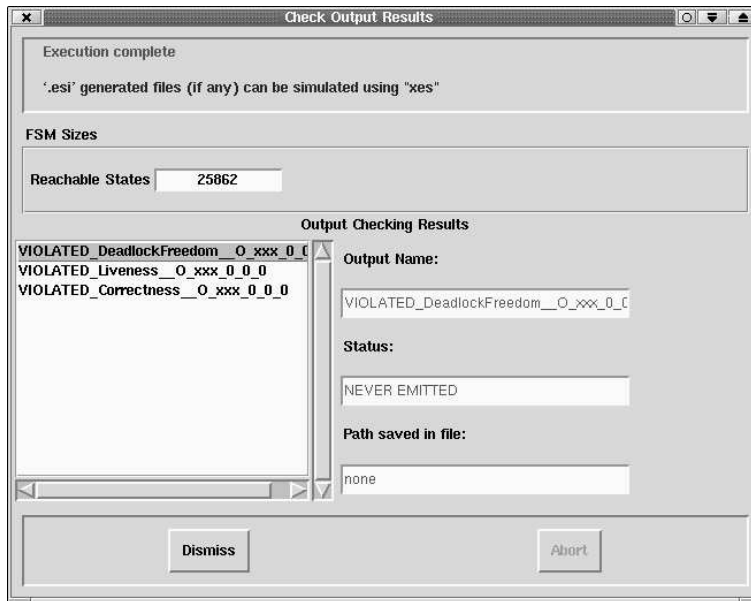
Check Output Results

Execution complete

'.esi' generated files (if any) can be simulated using "xes"

FSM Sizes

Reachable States 25862

Output Checking Results

VIOLATED_DeadlockFreedom__O_xxx_0_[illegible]
VIOLATED_Liveness__O_xxx_0_0_0
VIOLATED_Correctness__O_xxx_0_0_0

Output Name:

VIOLATED_DeadlockFreedom__O_xxx_0_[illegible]

Status:

NEVER EMITTED

Path saved in file:

none

Dismiss

Abort